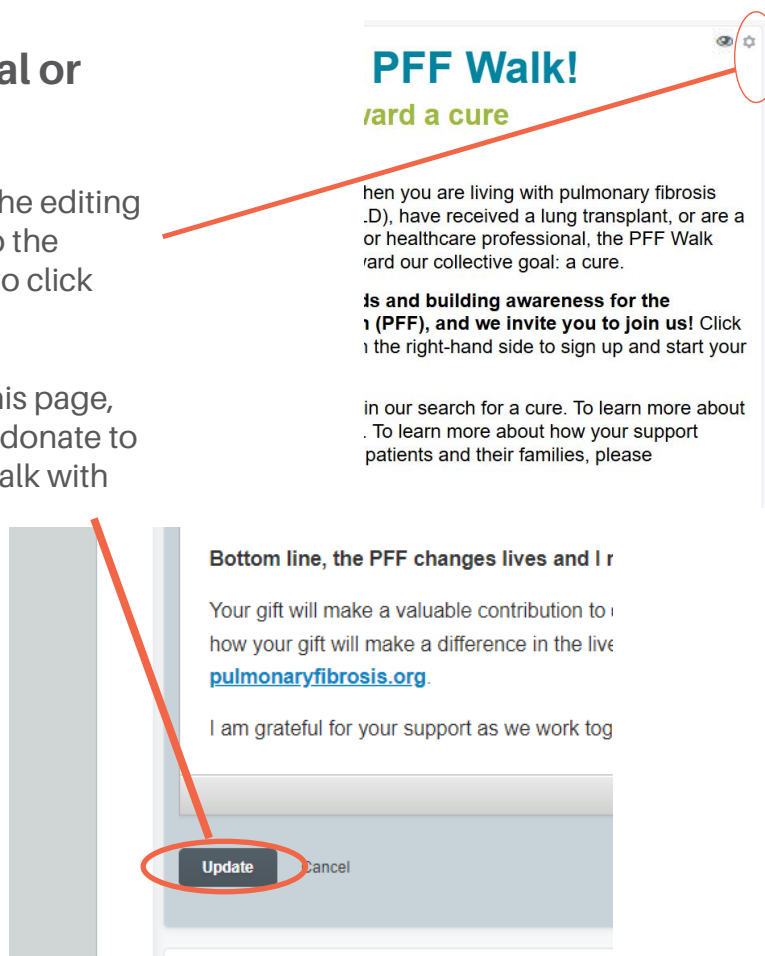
al or

he editing
o the
o click

is page,
donate to
alk with

PFF Walk!
vard a cure

hen you are living with pulmonary fibrosis .D), have received a lung transplant, or are a or healthcare professional, the PFF Walk vard our collective goal: a cure.

ds and building awareness for the (PFF), and we invite you to join us! Click the right-hand side to sign up and start your

in our search for a cure. To learn more about . To learn more about how your support patients and their families, please

Bottom line, the PFF changes lives and I r

Your gift will make a valuable contribution to how your gift will make a difference in the live pulmonaryfibrosis.org.

I am grateful for your support as we work tog

Update Cancel